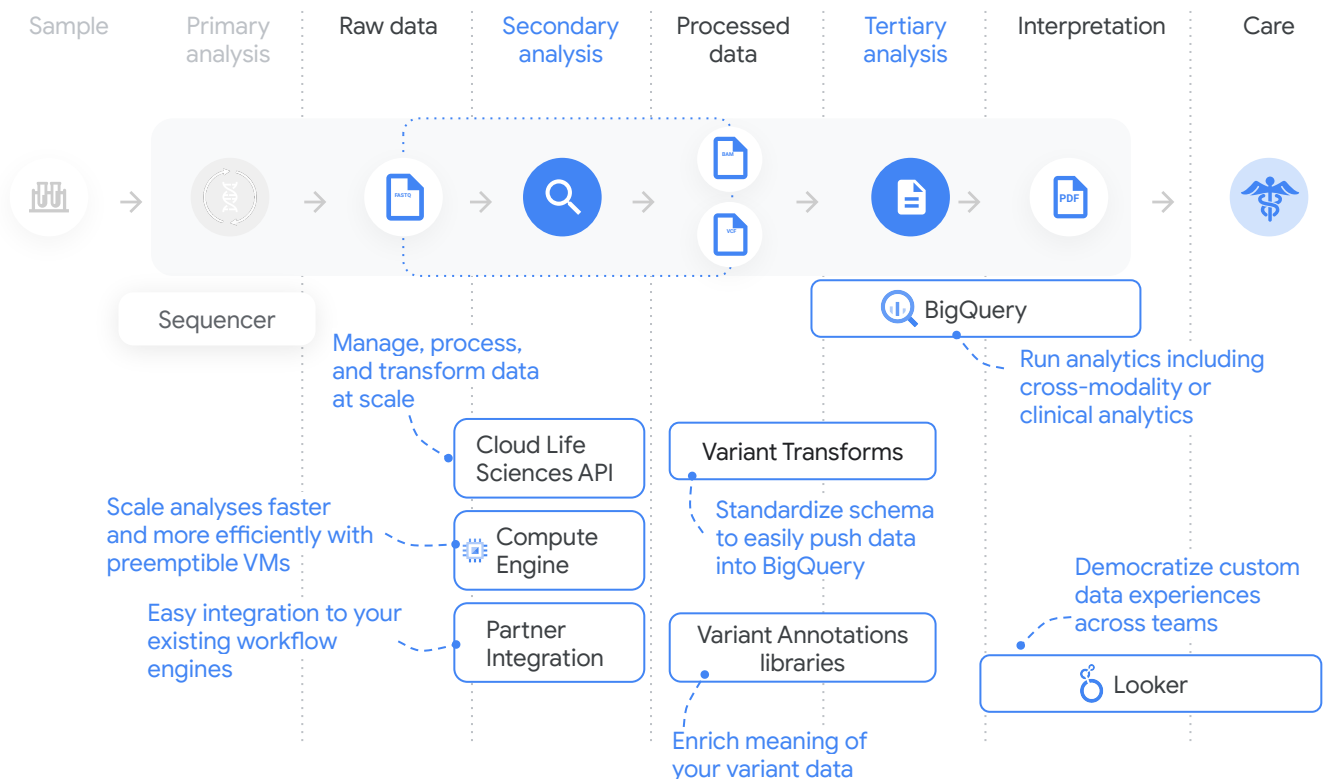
Sample

Primary analysis

Raw data

Secondary analysis

Processed data

Tertiary analysis

Interpretation

Care

FASTQ

BAM

VCF

PDF

Sequencer

BigQuery

Run analytics including cross-modality or clinical analytics

Manage, process, and transform data at scale

Cloud Life Sciences API

Variant Transforms

Scale analyses faster and more efficiently with preemptible VMs

Compute Engine

Standardize schema to easily push data into BigQuery

Democratize custom data experiences across teams

Easy integration to your existing workflow engines

Partner Integration

Variant Annotations libraries

Looker

Enrich meaning of your variant data